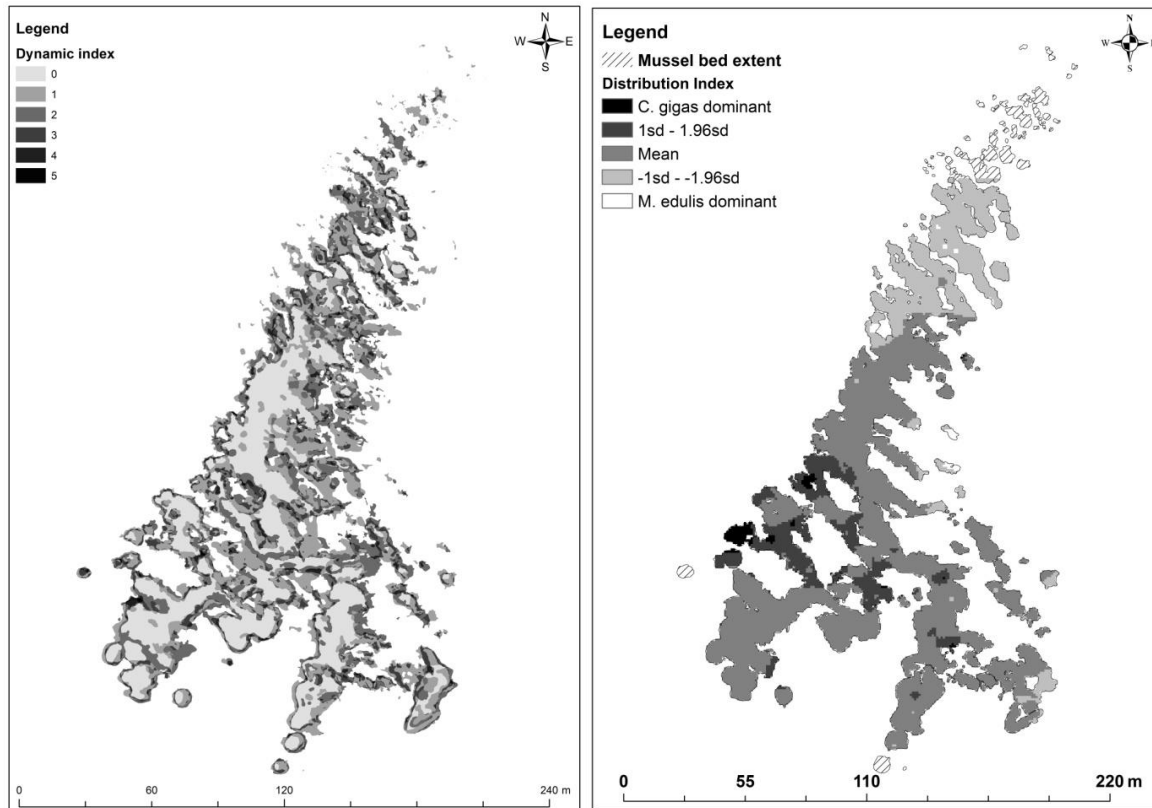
Legend

Dynamic index

0
1
2
3
4
5

N
W E
S

0 60 120 240 m

Legend

Mussel bed extent

Distribution Index

C. gigas dominant
1sd - 1.96sd
Mean
-1sd - -1.96sd
M. edulis dominant

N
W E
S

0 55 110 220 m